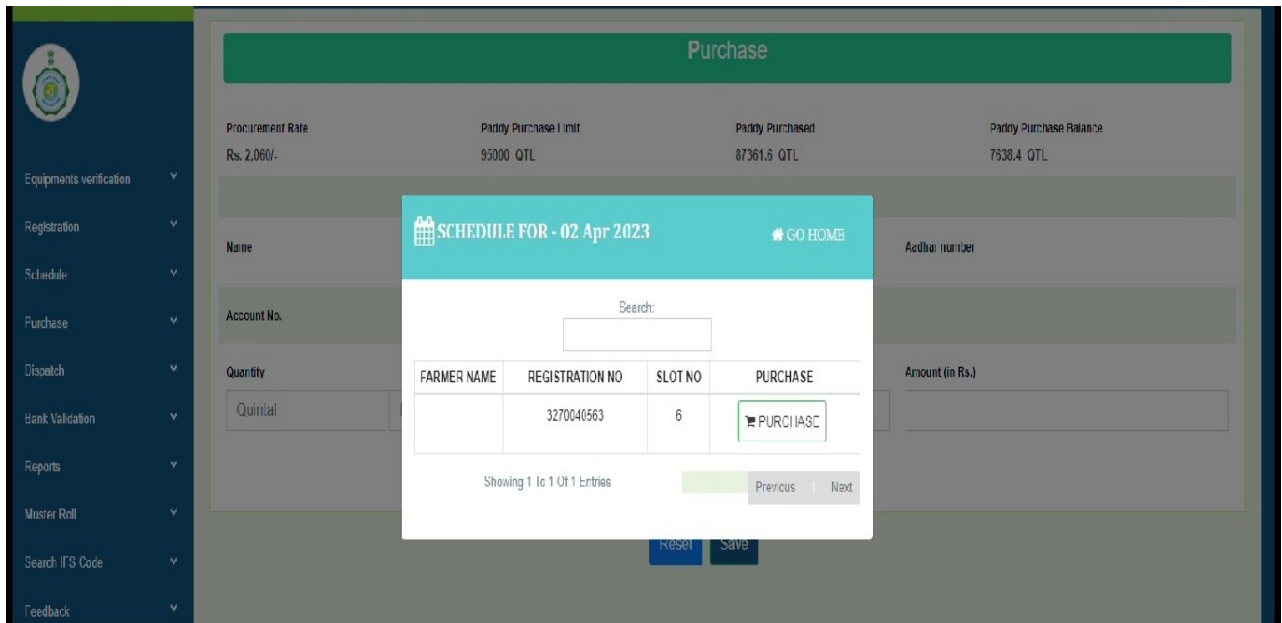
Equipments verification

Registration

Schedule

Purchase

Dispatch

Bank Validation

Reports

Muster Roll

Search IFS Code

Feedback

Purchase

Procurement Rate
Rs. 2,060/-

Paddy Purchase Limit
95000 QTL

Paddy Purchased
87361.6 QTL

Paddy Purchase Balance
7638.4 QTL

Name

Aadhar number

Account No.

Quantity

Quintal

Amount (in Rs.)

Reset Save

SCHEDULE FOR - 02 Apr 2023

GO HOME

Search:

| FARMER NAME | REGISTRATION NO | SLOT NO | PURCHASE |
|---|---|---|---|
| | 3270040563 | 6 | PURCHASE |

Showing 1 to 1 Of 1 Entries

Previous 1 Next